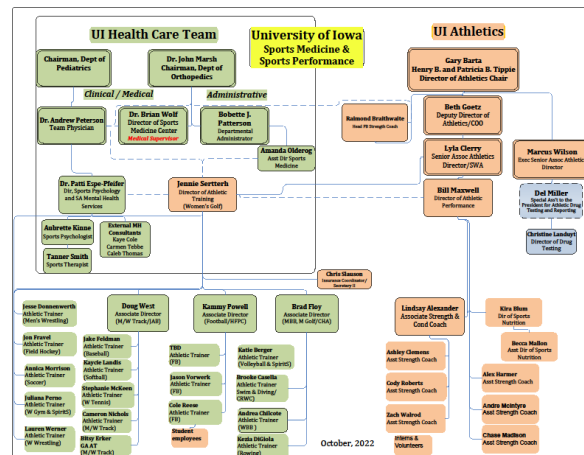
UI Health Care Team

University of Iowa
Sports Medicine &
Sports Performance

UI Athletics

Chairman, Dept of Pediatrics

Dr. John Marsh
Chairman, Dept of Orthopedics

Gary Barta
Henry B. and Patricia B. Tippie
Director of Athletics Chair

Clinical / Medical

Administrative

Dr. Andrew Peterson
Team Physician

Dr. Brian Wolf
Director of Sports Medicine Center
Medical Supervisor

Bobette J. Patterson
Departmental Administrator

Raimond Braithwaite
Head FB Strength Coach

Beth Goetz
Deputy Director of Athletics/COO

Amanda Olderog
Asst Dir Sports Medicine

Lyla Clerry
Senior Assoc Athletics Director/SWA

Marcus Wilson
Exec Senior Assoc Athletic Director

Dr. Patti Espe-Pfeifer
Dir, Sports Psychology and SA Mental Health Services

Jennie Sertterh
Director of Athletic Training
(Women's Golf)

Bill Maxwell
Director of Athletic Performance

Del Miller
Special Ass't to the President for Athletic Drug Testing and Reporting

Aubrette Kinne
Sports Psychologist

External MH Consultants
Kaye Cole
Carmen Tobbe
Caleb Thomas

Christine Landuyt
Director of Drug Testing

Tanner Smith
Sports Therapist

Chris Slauson
Insurance Coordinator / Secretary II

Jesse Donnenwerth
Athletic Trainer
(Men's Wrestling)

Doug West
Associate Director
(M/W Track/XC)

Kammy Powell
Associate Director
(Football/NFPC)

Brad Floy
Associate Director
(MBB, M Golf/CHA)

Lindsay Alexander
Associate Strength & Cond Coach

Kira Slum
Dir of Sports Nutrition

Jon Fravel
Athletic Trainer
(Field Hockey)

Jake Feldman
Athletic Trainer
(Baseball)

TBD
Athletic Trainer
(FB)

Katie Berger
Athletic Trainer
(Volleyball & SpiritS)

Ashley Clemens
Asst Strength Coach

Becca Mallon
Asst Dir of Sports Nutrition

Annica Morrison
Athletic Trainer
(Soccer)

Kaycie Landis
Athletic Trainer
(Softball)

Jason Vorwerk
Athletic Trainer
(FB)

Brooke Casella
Athletic Trainer
Swim & Diving/(WWC)

Cody Roberts
Asst Strength Coach

Alex Harmer
Asst Strength Coach

Juliana Porso
Athletic Trainer
(W Gym & SpiritS)

Stephanie McKeen
Athletic Trainer
(W Tennis)

Cole Reese
Athletic Trainer
(FB)

Andrea Chilcote
Athletic Trainer
(WBB)

Zach Walrod
Asst Strength Coach

Andre McIntyre
Asst Strength Coach

Lauren Werner
Athletic Trainer
(W Wrestling)

Cameron Nichols
Athletic Trainer
(M/W Track)

Student employees

Kezia DiGiola
Athletic Trainer
(Rowing)

Interns & Volunteers

Chase Madison
Asst Strength Coach

BRay Erker
GA AT
(M/W Track)

October, 2022